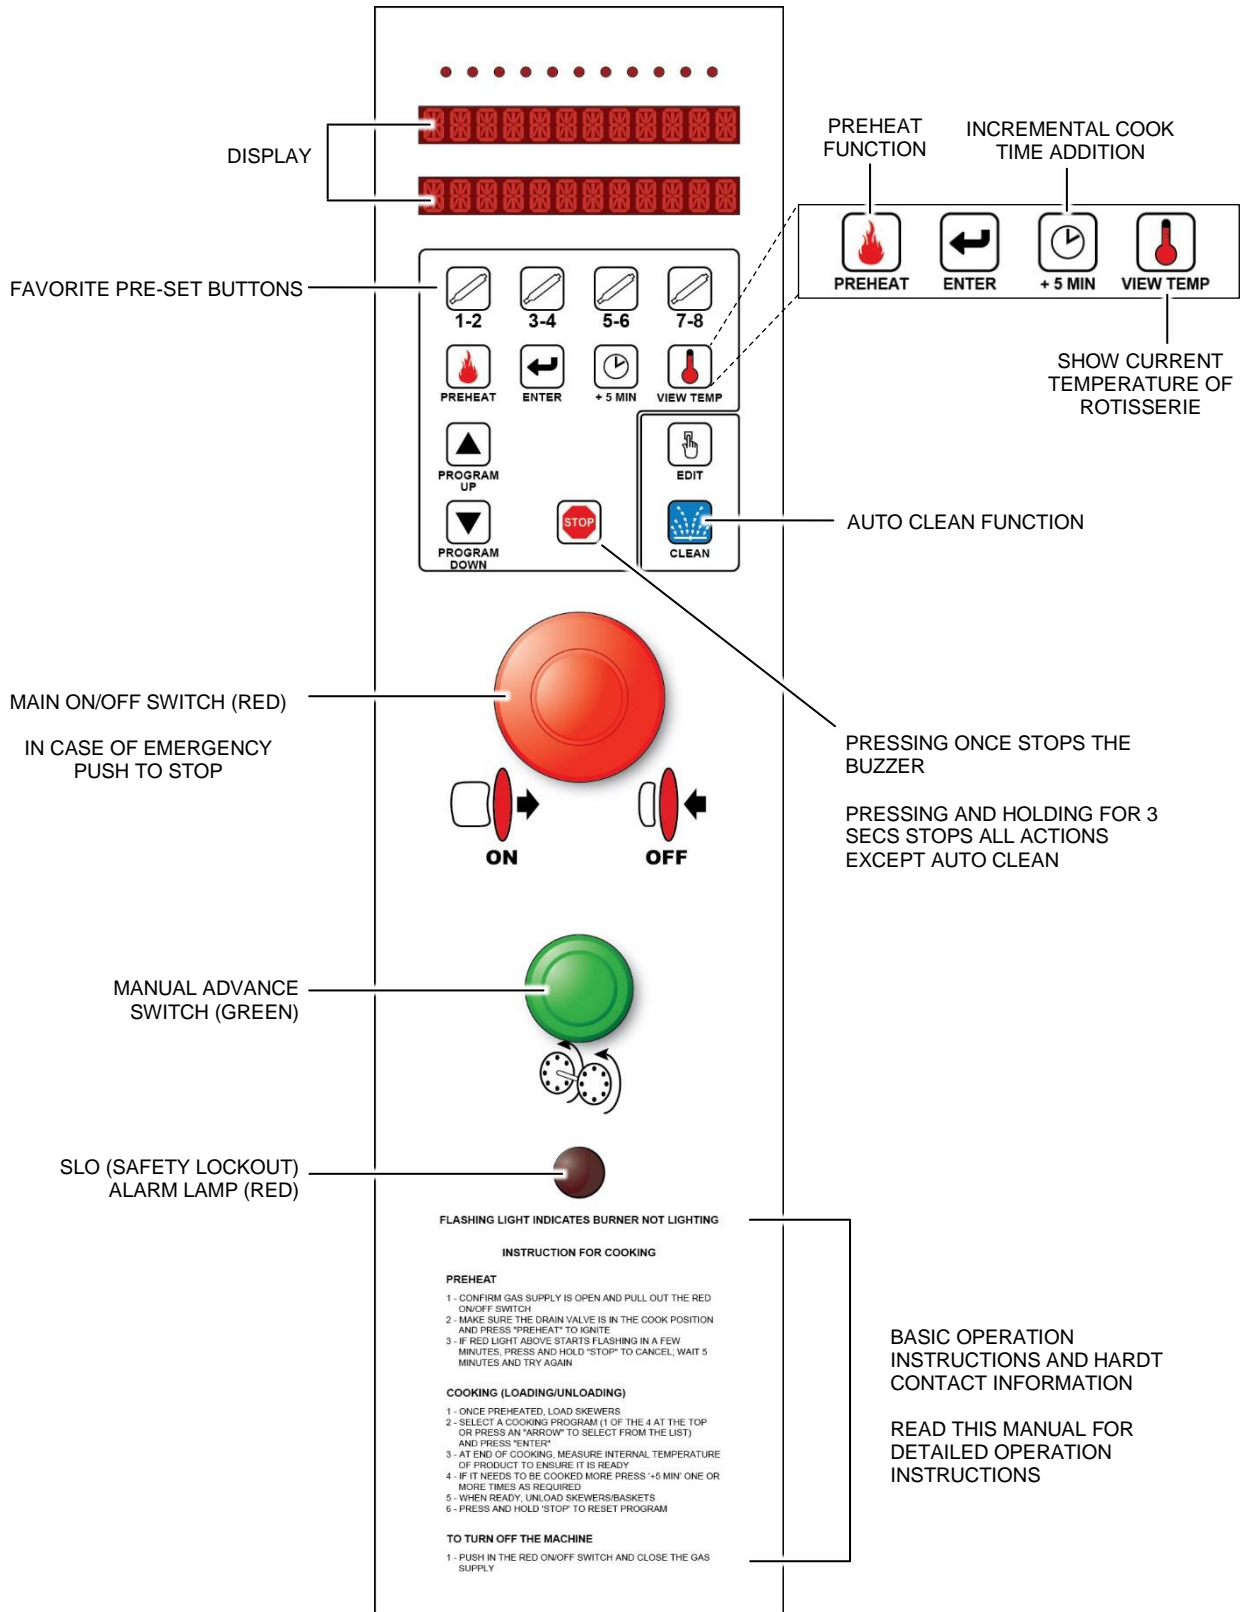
DISPLAY

PREHEAT FUNCTION

INCREMENTAL COOK TIME ADDITION

PREHEAT ENTER + 5 MIN VIEW TEMP

SHOW CURRENT TEMPERATURE OF ROTISSERIE

FAVORITE PRE-SET BUTTONS

1-2 3-4 5-6 7-8

PREHEAT ENTER + 5 MIN VIEW TEMP

PROGRAM UP

EDIT

STOP

CLEAN

AUTO CLEAN FUNCTION

PROGRAM DOWN

MAIN ON/OFF SWITCH (RED)

IN CASE OF EMERGENCY PUSH TO STOP

PRESSING ONCE STOPS THE BUZZER

PRESSING AND HOLDING FOR 3 SECS STOPS ALL ACTIONS EXCEPT AUTO CLEAN

ON OFF

MANUAL ADVANCE SWITCH (GREEN)

SLO (SAFETY LOCKOUT) ALARM LAMP (RED)

FLASHING LIGHT INDICATES BURNER NOT LIGHTING

INSTRUCTION FOR COOKING

PREHEAT

1 - CONFIRM GAS SUPPLY IS OPEN AND PULL OUT THE RED ON/OFF SWITCH
2 - MAKE SURE THE DRAIN VALVE IS IN THE COOK POSITION AND PRESS "PREHEAT" TO IGNITE
3 - IF RED LIGHT ABOVE STARTS FLASHING IN A FEW MINUTES, PRESS AND HOLD "STOP" TO CANCEL; WAIT 5 MINUTES AND TRY AGAIN

COOKING (LOADING/UNLOADING)

1 - ONCE PREHEATED, LOAD SKEWERS
2 - SELECT A COOKING PROGRAM (1 OF THE 4 AT THE TOP OR PRESS AN "ARROW" TO SELECT FROM THE LIST) AND PRESS "ENTER"
3 - AT END OF COOKING, MEASURE INTERNAL TEMPERATURE OF PRODUCT TO ENSURE IT IS READY
4 - IF IT NEEDS TO BE COOKED MORE PRESS '+5 MIN' ONE OR MORE TIMES AS REQUIRED
5 - WHEN READY, UNLOAD SKEWERS/BASKETS
6 - PRESS AND HOLD 'STOP' TO RESET PROGRAM

TO TURN OFF THE MACHINE

1 - PUSH IN THE RED ON/OFF SWITCH AND CLOSE THE GAS SUPPLY

BASIC OPERATION INSTRUCTIONS AND HARDT CONTACT INFORMATION

READ THIS MANUAL FOR DETAILED OPERATION INSTRUCTIONS